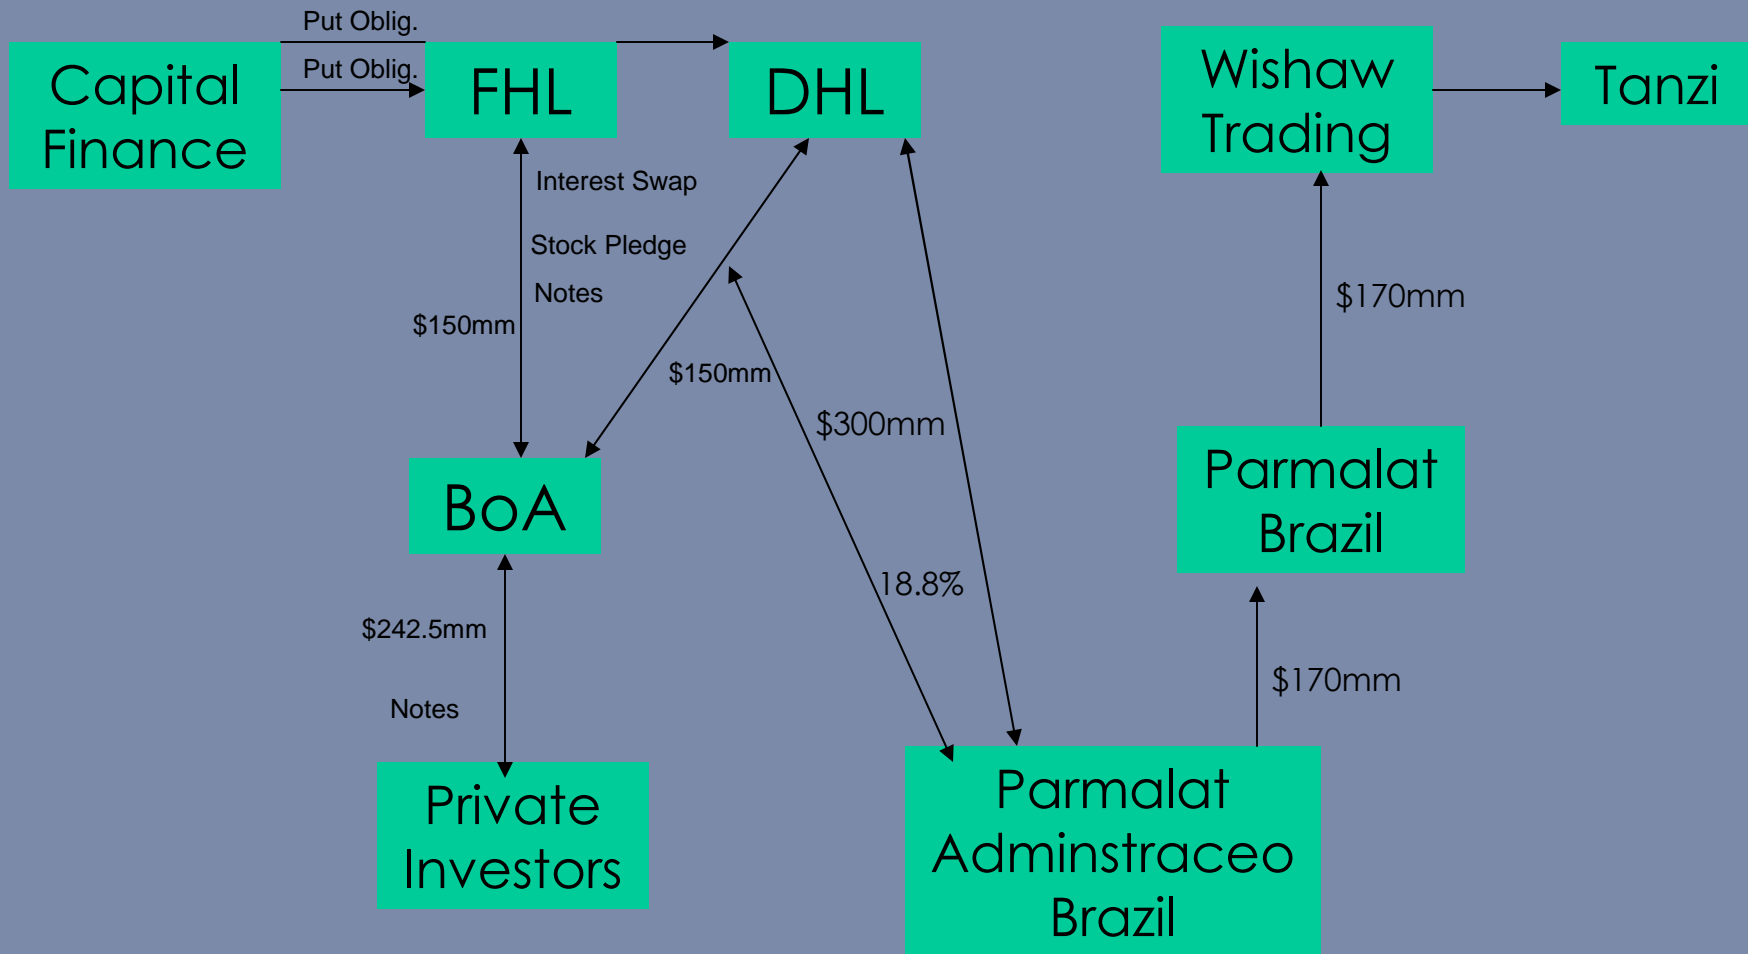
Put Oblig.

Capital Finance

Put Oblig.

FHL

DHL

Wishaw Trading

Tanzi

Interest Swap

Stock Pledge

Notes

$150mm

$150mm

$300mm

$170mm

BoA

Parmalat Brazil

18.8%

$242.5mm

Notes

$170mm

Private Investors

Parmalat Adminstraceo Brazil